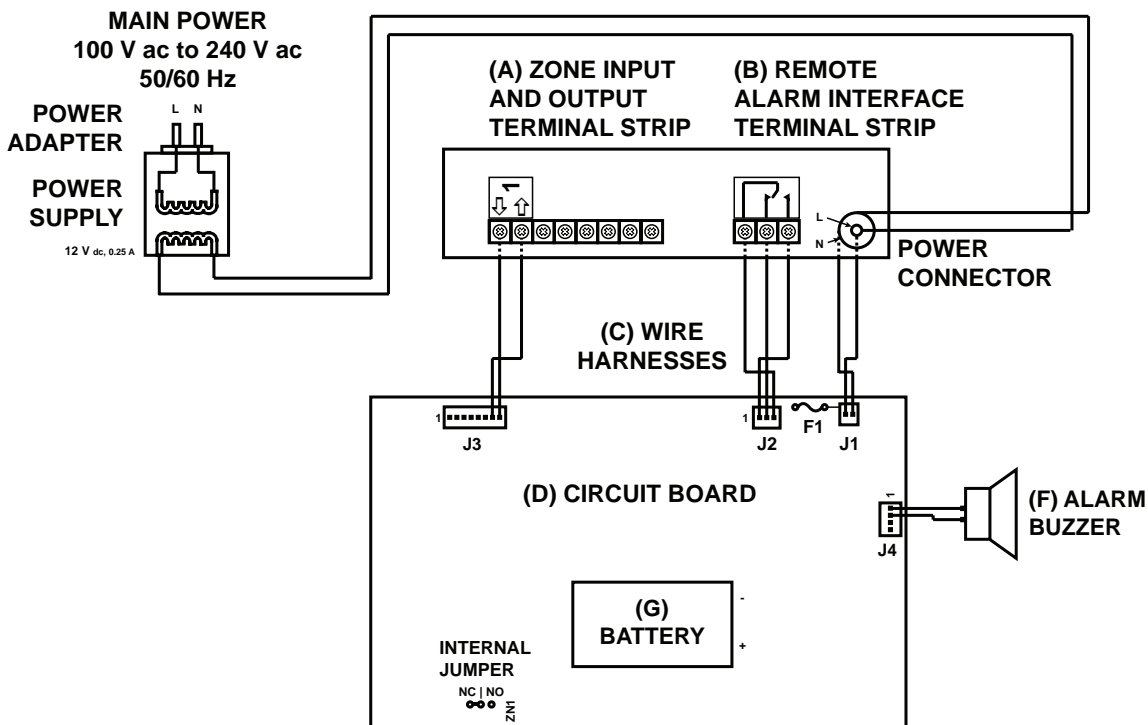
MAIN POWER
100 V ac to 240 V ac
50/60 Hz

L N

POWER ADAPTER

POWER SUPPLY

12 V dc, 0.25 A

(A) ZONE INPUT AND OUTPUT TERMINAL STRIP

(B) REMOTE ALARM INTERFACE TERMINAL STRIP

L
N

POWER CONNECTOR

(C) WIRE HARNESSES

1
J3

1
J2

F1

J1

(D) CIRCUIT BOARD

1
J4

(F) ALARM BUZZER

(G) BATTERY

-
+

INTERNAL JUMPER

NC | NO

ZN1